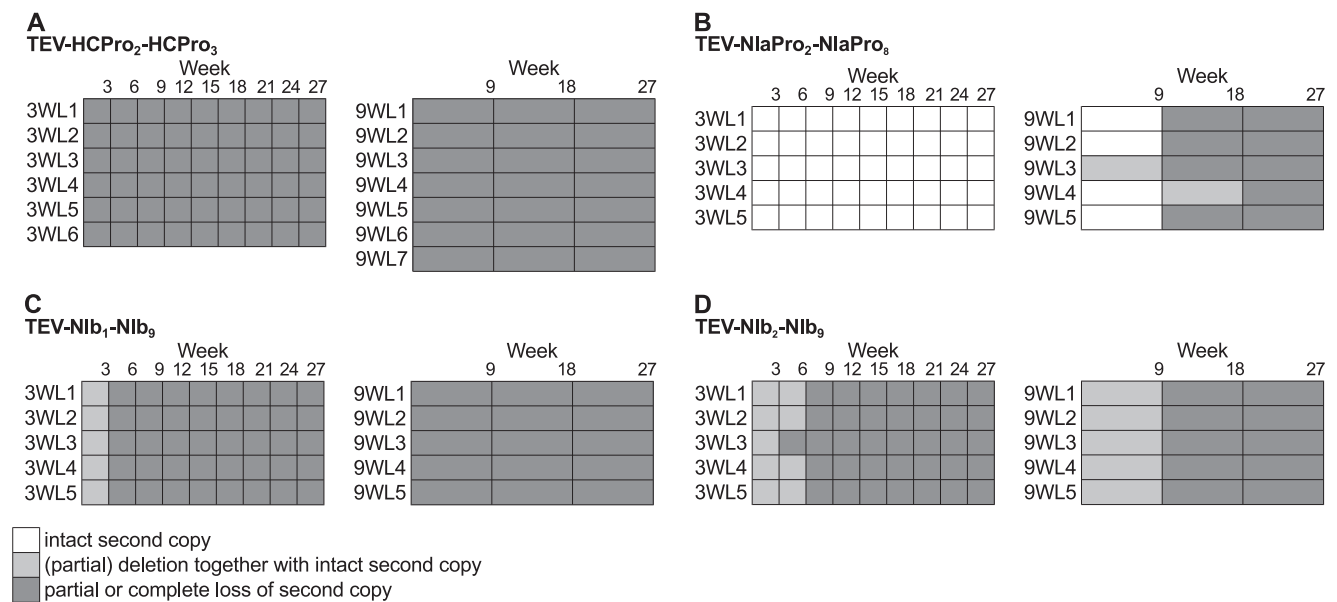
A
TEV-HCPro$_2$-HCPro$_3$

Week
3 6 9 12 15 18 21 24 27
3WL1
3WL2
3WL3
3WL4
3WL5
3WL6

Week
9 18 27
9WL1
9WL2
9WL3
9WL4
9WL5
9WL6
9WL7

B
TEV-NIaPro$_2$-NIaPro$_8$

Week
3 6 9 12 15 18 21 24 27
3WL1
3WL2
3WL3
3WL4
3WL5

Week
9 18 27
9WL1
9WL2
9WL3
9WL4
9WL5

C
TEV-NIb$_1$-NIb$_9$

Week
3 6 9 12 15 18 21 24 27
3WL1
3WL2
3WL3
3WL4
3WL5

Week
9 18 27
9WL1
9WL2
9WL3
9WL4
9WL5

D
TEV-NIb$_2$-NIb$_9$

Week
3 6 9 12 15 18 21 24 27
3WL1
3WL2
3WL3
3WL4
3WL5

Week
9 18 27
9WL1
9WL2
9WL3
9WL4
9WL5

intact second copy
(partial) deletion together with intact second copy
partial or complete loss of second copy